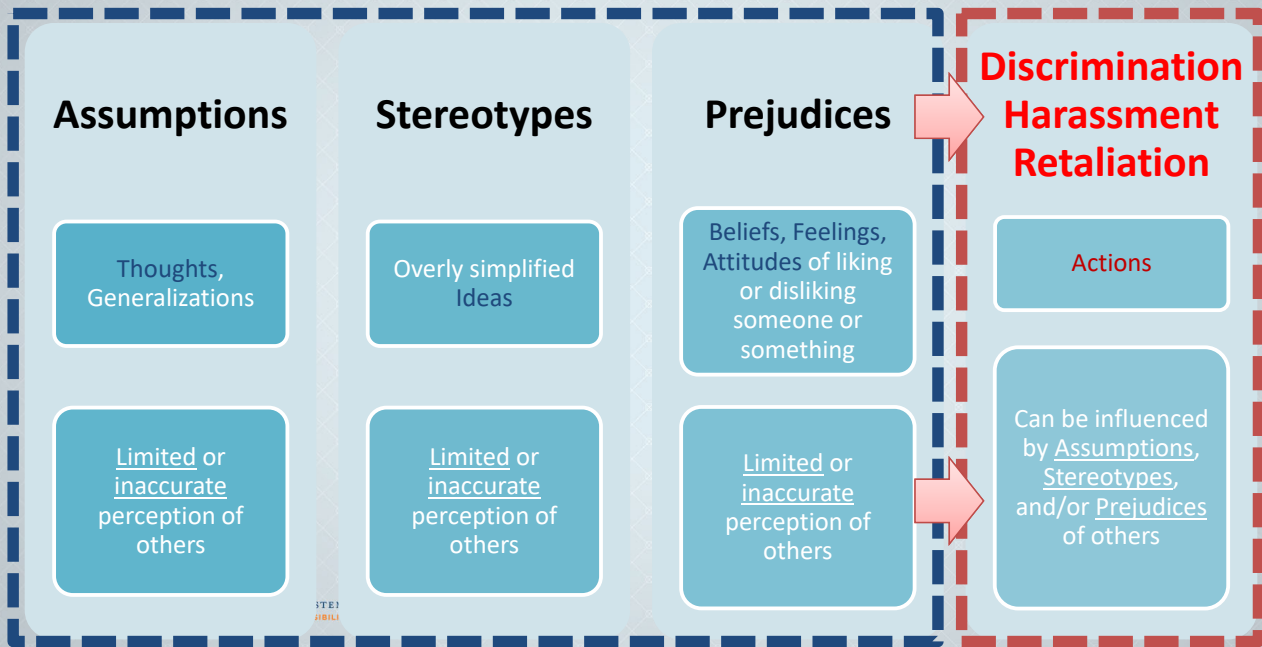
Assumptions

Thoughts, Generalizations

Limited or inaccurate perception of others

Stereotypes

Overly simplified Ideas

Limited or inaccurate perception of others

Prejudices

Beliefs, Feelings, Attitudes of liking or disliking someone or something

Limited or inaccurate perception of others

Discrimination Harassment Retaliation

Actions

Can be influenced by Assumptions, Stereotypes, and/or Prejudices of others

STE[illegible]
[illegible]SIBILI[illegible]